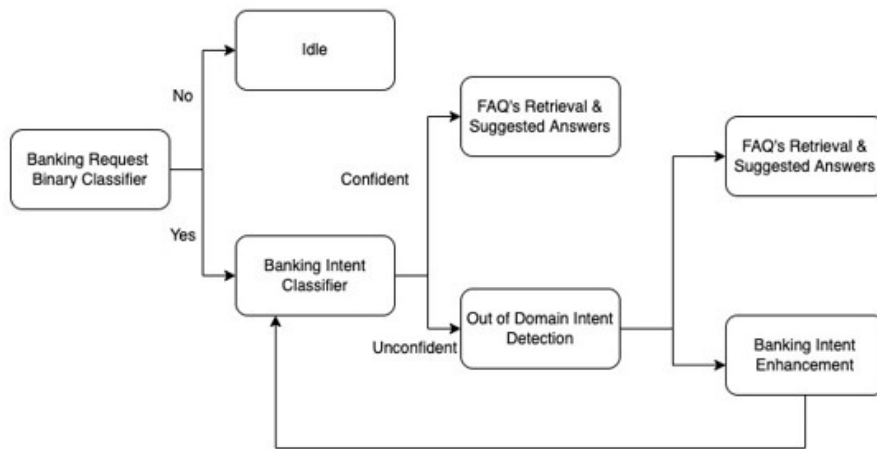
Banking Request Binary Classifier

No

Idle

Yes

Banking Intent Classifier

Confident

FAQ's Retrieval & Suggested Answers

Unconfident

Out of Domain Intent Detection

FAQ's Retrieval & Suggested Answers

Banking Intent Enhancement